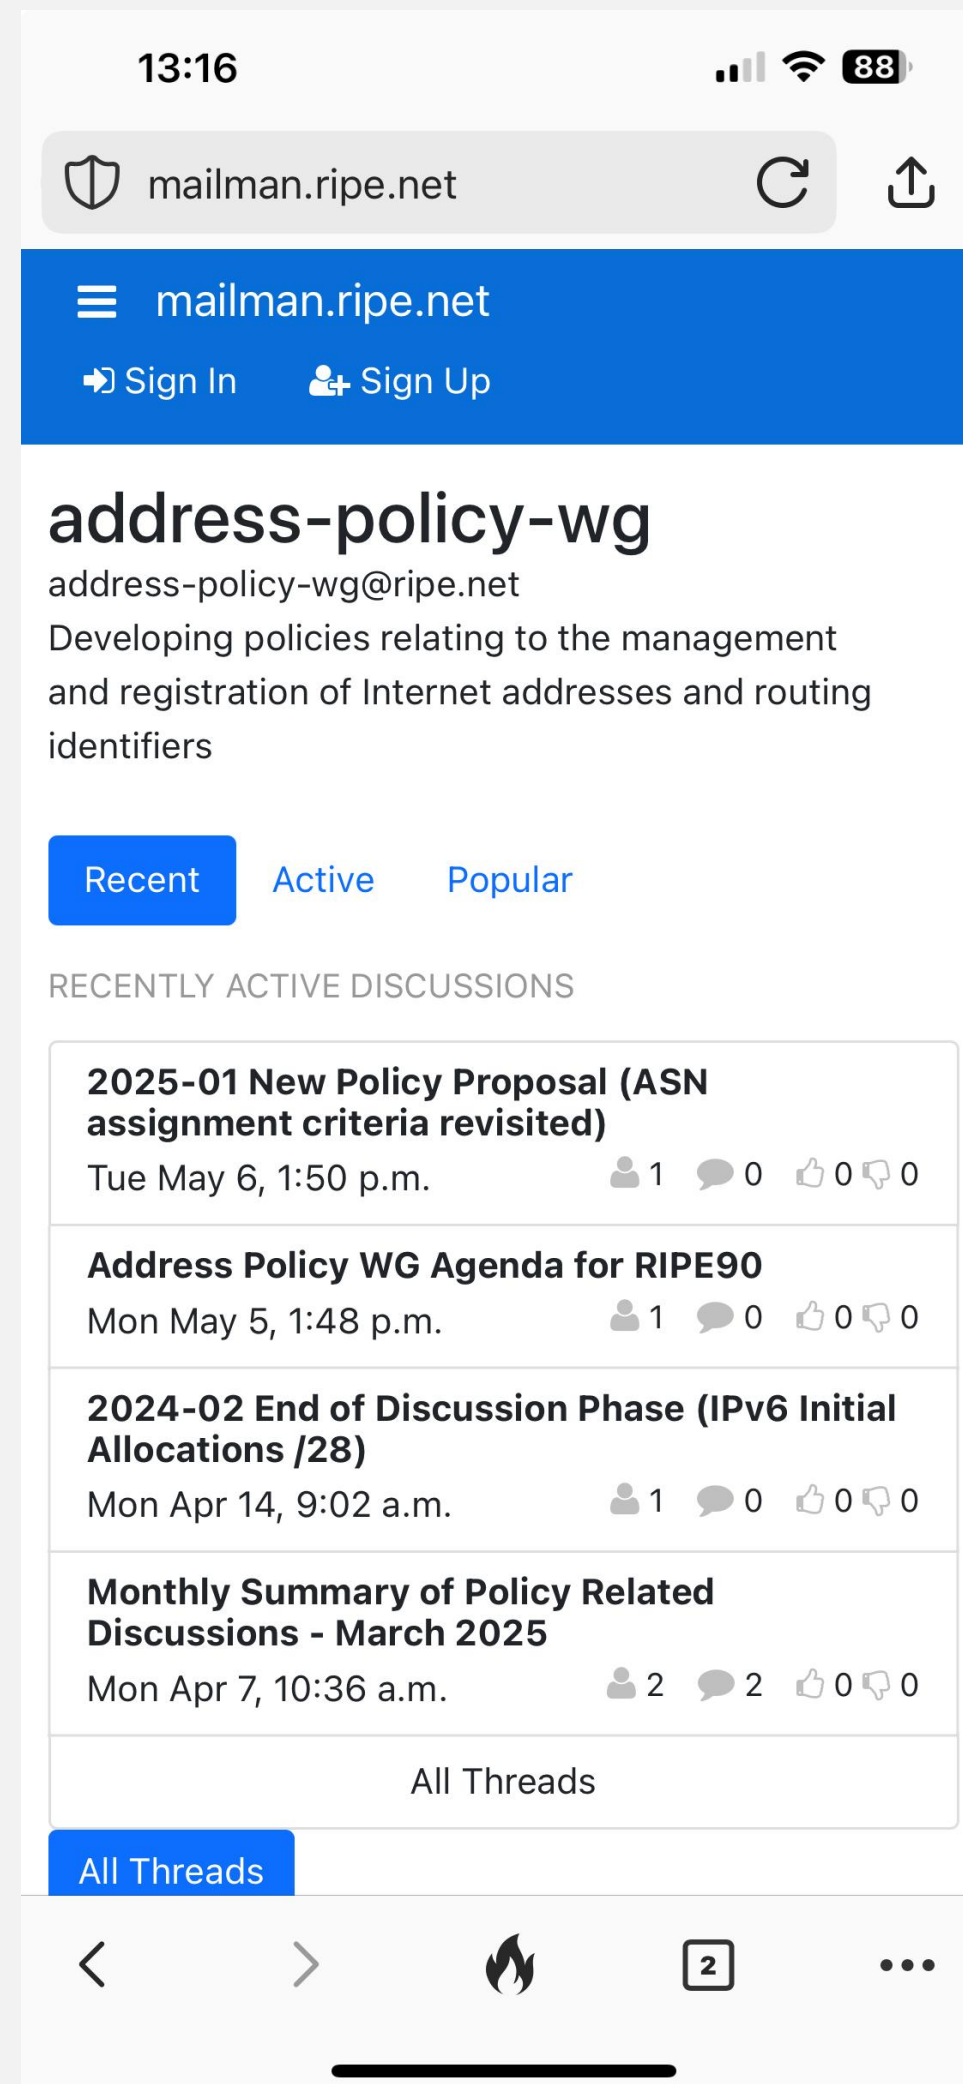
13:16 88

mailman.ripe.net

mailman.ripe.net

Sign In Sign Up

address-policy-wg

address-policy-wg@ripe.net

Developing policies relating to the management and registration of Internet addresses and routing identifiers

Recent Active Popular

RECENTLY ACTIVE DISCUSSIONS

2025-01 New Policy Proposal (ASN assignment criteria revisited)
Tue May 6, 1:50 p.m. 1 0 0 0

Address Policy WG Agenda for RIPE90
Mon May 5, 1:48 p.m. 1 0 0 0

2024-02 End of Discussion Phase (IPv6 Initial Allocations /28)
Mon Apr 14, 9:02 a.m. 1 0 0 0

Monthly Summary of Policy Related Discussions - March 2025
Mon Apr 7, 10:36 a.m. 2 2 0 0

All Threads

All Threads

2